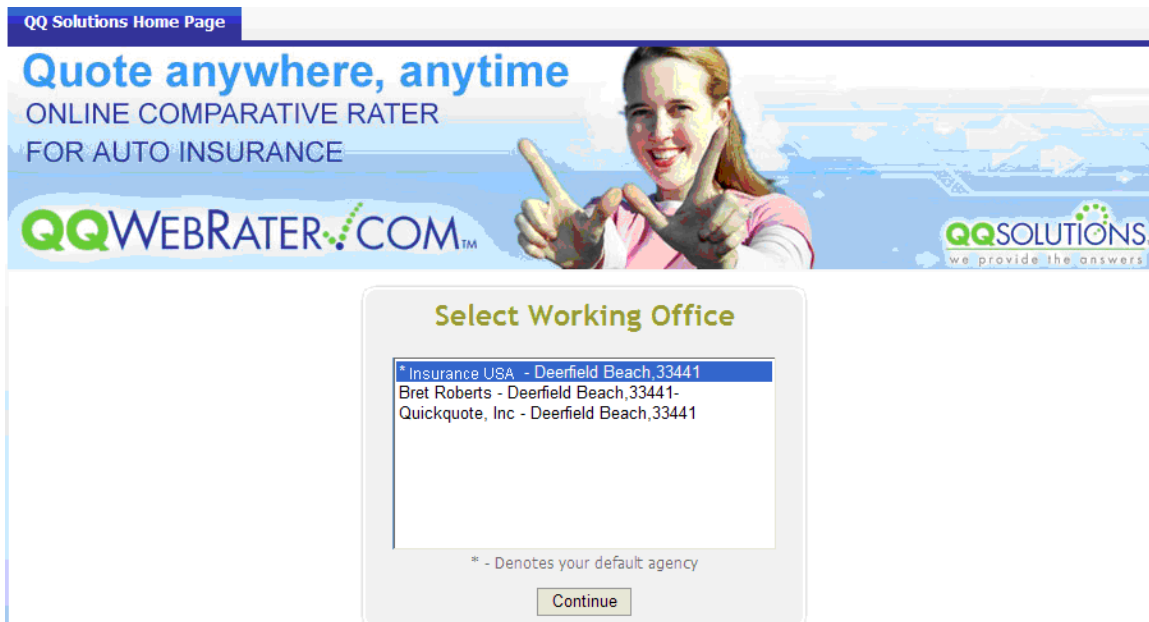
QQ Solutions Home Page

Quote anywhere, anytime
ONLINE COMPARATIVE RATER
FOR AUTO INSURANCE

QQWEBRATER.COM™

QQSOLUTIONS
we provide the answers

Select Working Office

* Insurance USA - Deerfield Beach,33441
Bret Roberts - Deerfield Beach,33441-
Quickquote, Inc - Deerfield Beach,33441

* - Denotes your default agency

Continue